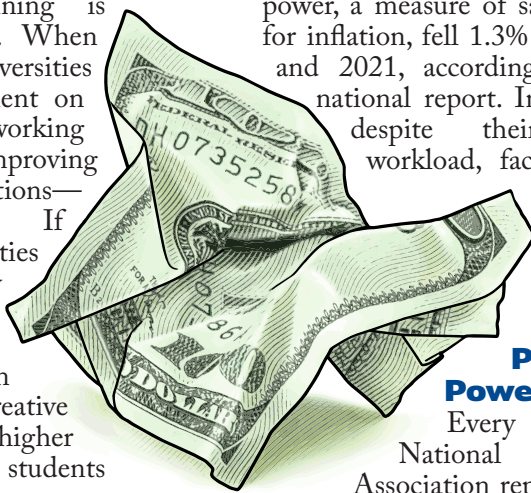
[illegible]ning is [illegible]. When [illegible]versities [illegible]ent on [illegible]working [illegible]nproving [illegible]tions— If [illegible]ties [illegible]n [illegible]reative higher students

power, a measure of s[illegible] for inflation, fell 1.3% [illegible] and 2021, according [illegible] national report. I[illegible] despite thei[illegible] workload, fac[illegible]

FEDERAL RESE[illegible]
DH0735258
ONE DOLLAR

P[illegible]
Powe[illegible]
Every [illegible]
National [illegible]
Association ren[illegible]